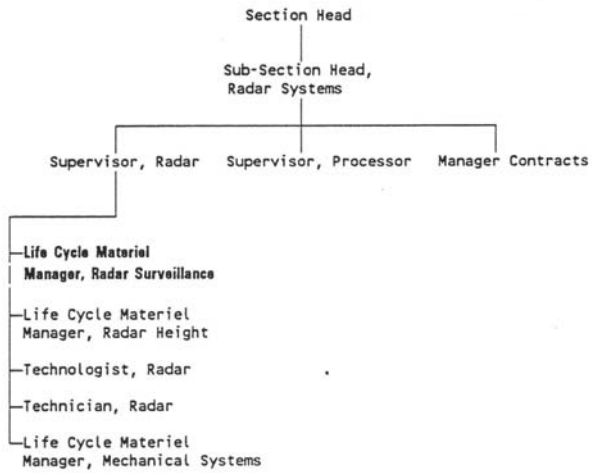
Section Head

Sub-Section Head, Radar Systems

Supervisor, Radar

Supervisor, Processor

Manager Contracts

Life Cycle Materiel Manager, Radar Surveillance

Life Cycle Materiel Manager, Radar Height

Technologist, Radar

Technician, Radar

Life Cycle Materiel Manager, Mechanical Systems